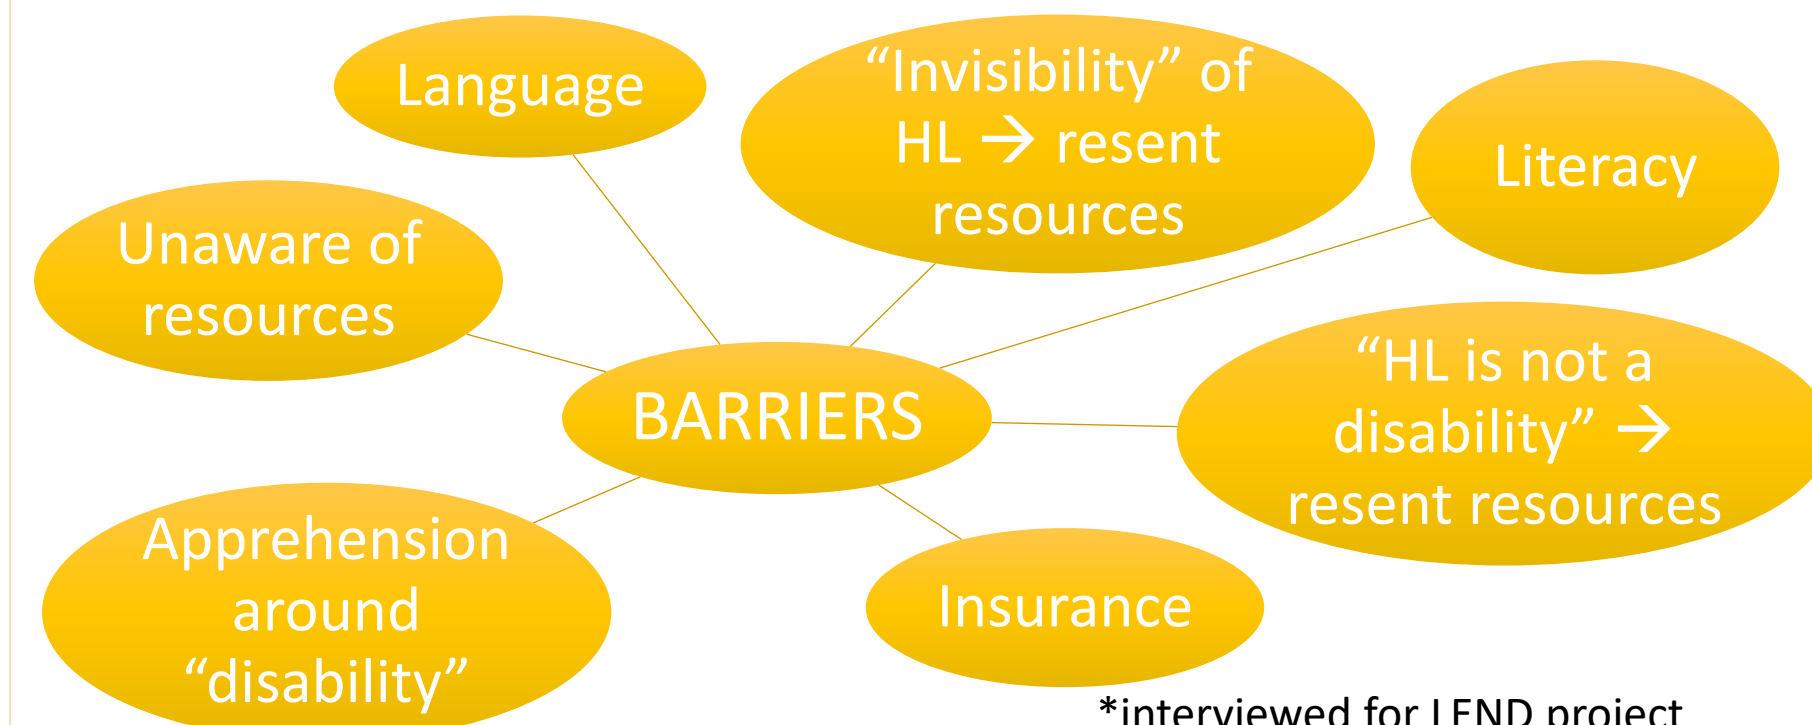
Language

"Invisibility" of HL → resent resources

Literacy

Unaware of resources

BARRIERS

"HL is not a disability" → resent resources

Apprehension around "disability"

Insurance

*interviewed for LEND project